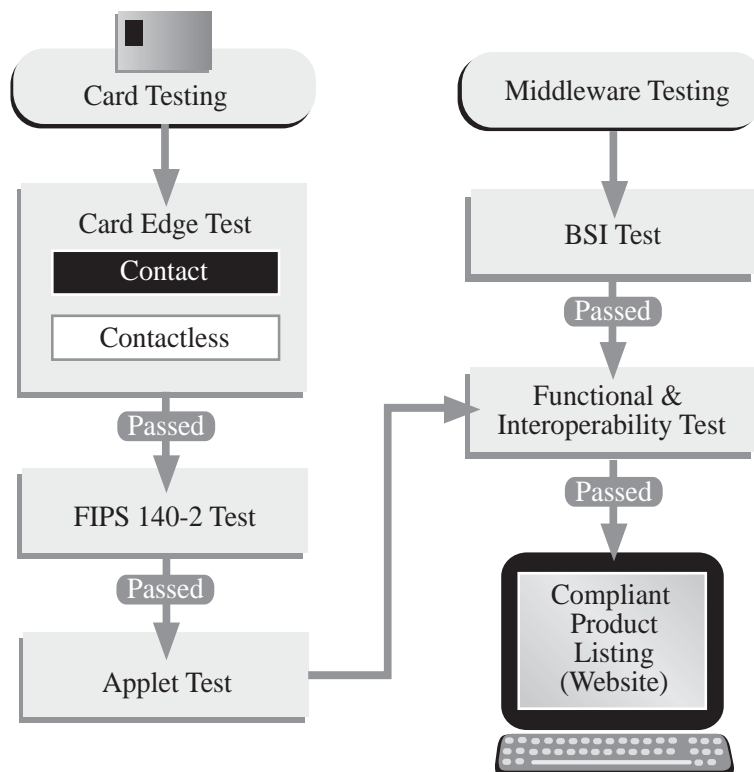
Card Testing

Card Edge Test

Contact

Contactless

Passed

FIPS 140-2 Test

Passed

Applet Test

Middleware Testing

BSI Test

Passed

Functional & Interoperability Test

Passed

Compliant Product Listing (Website)